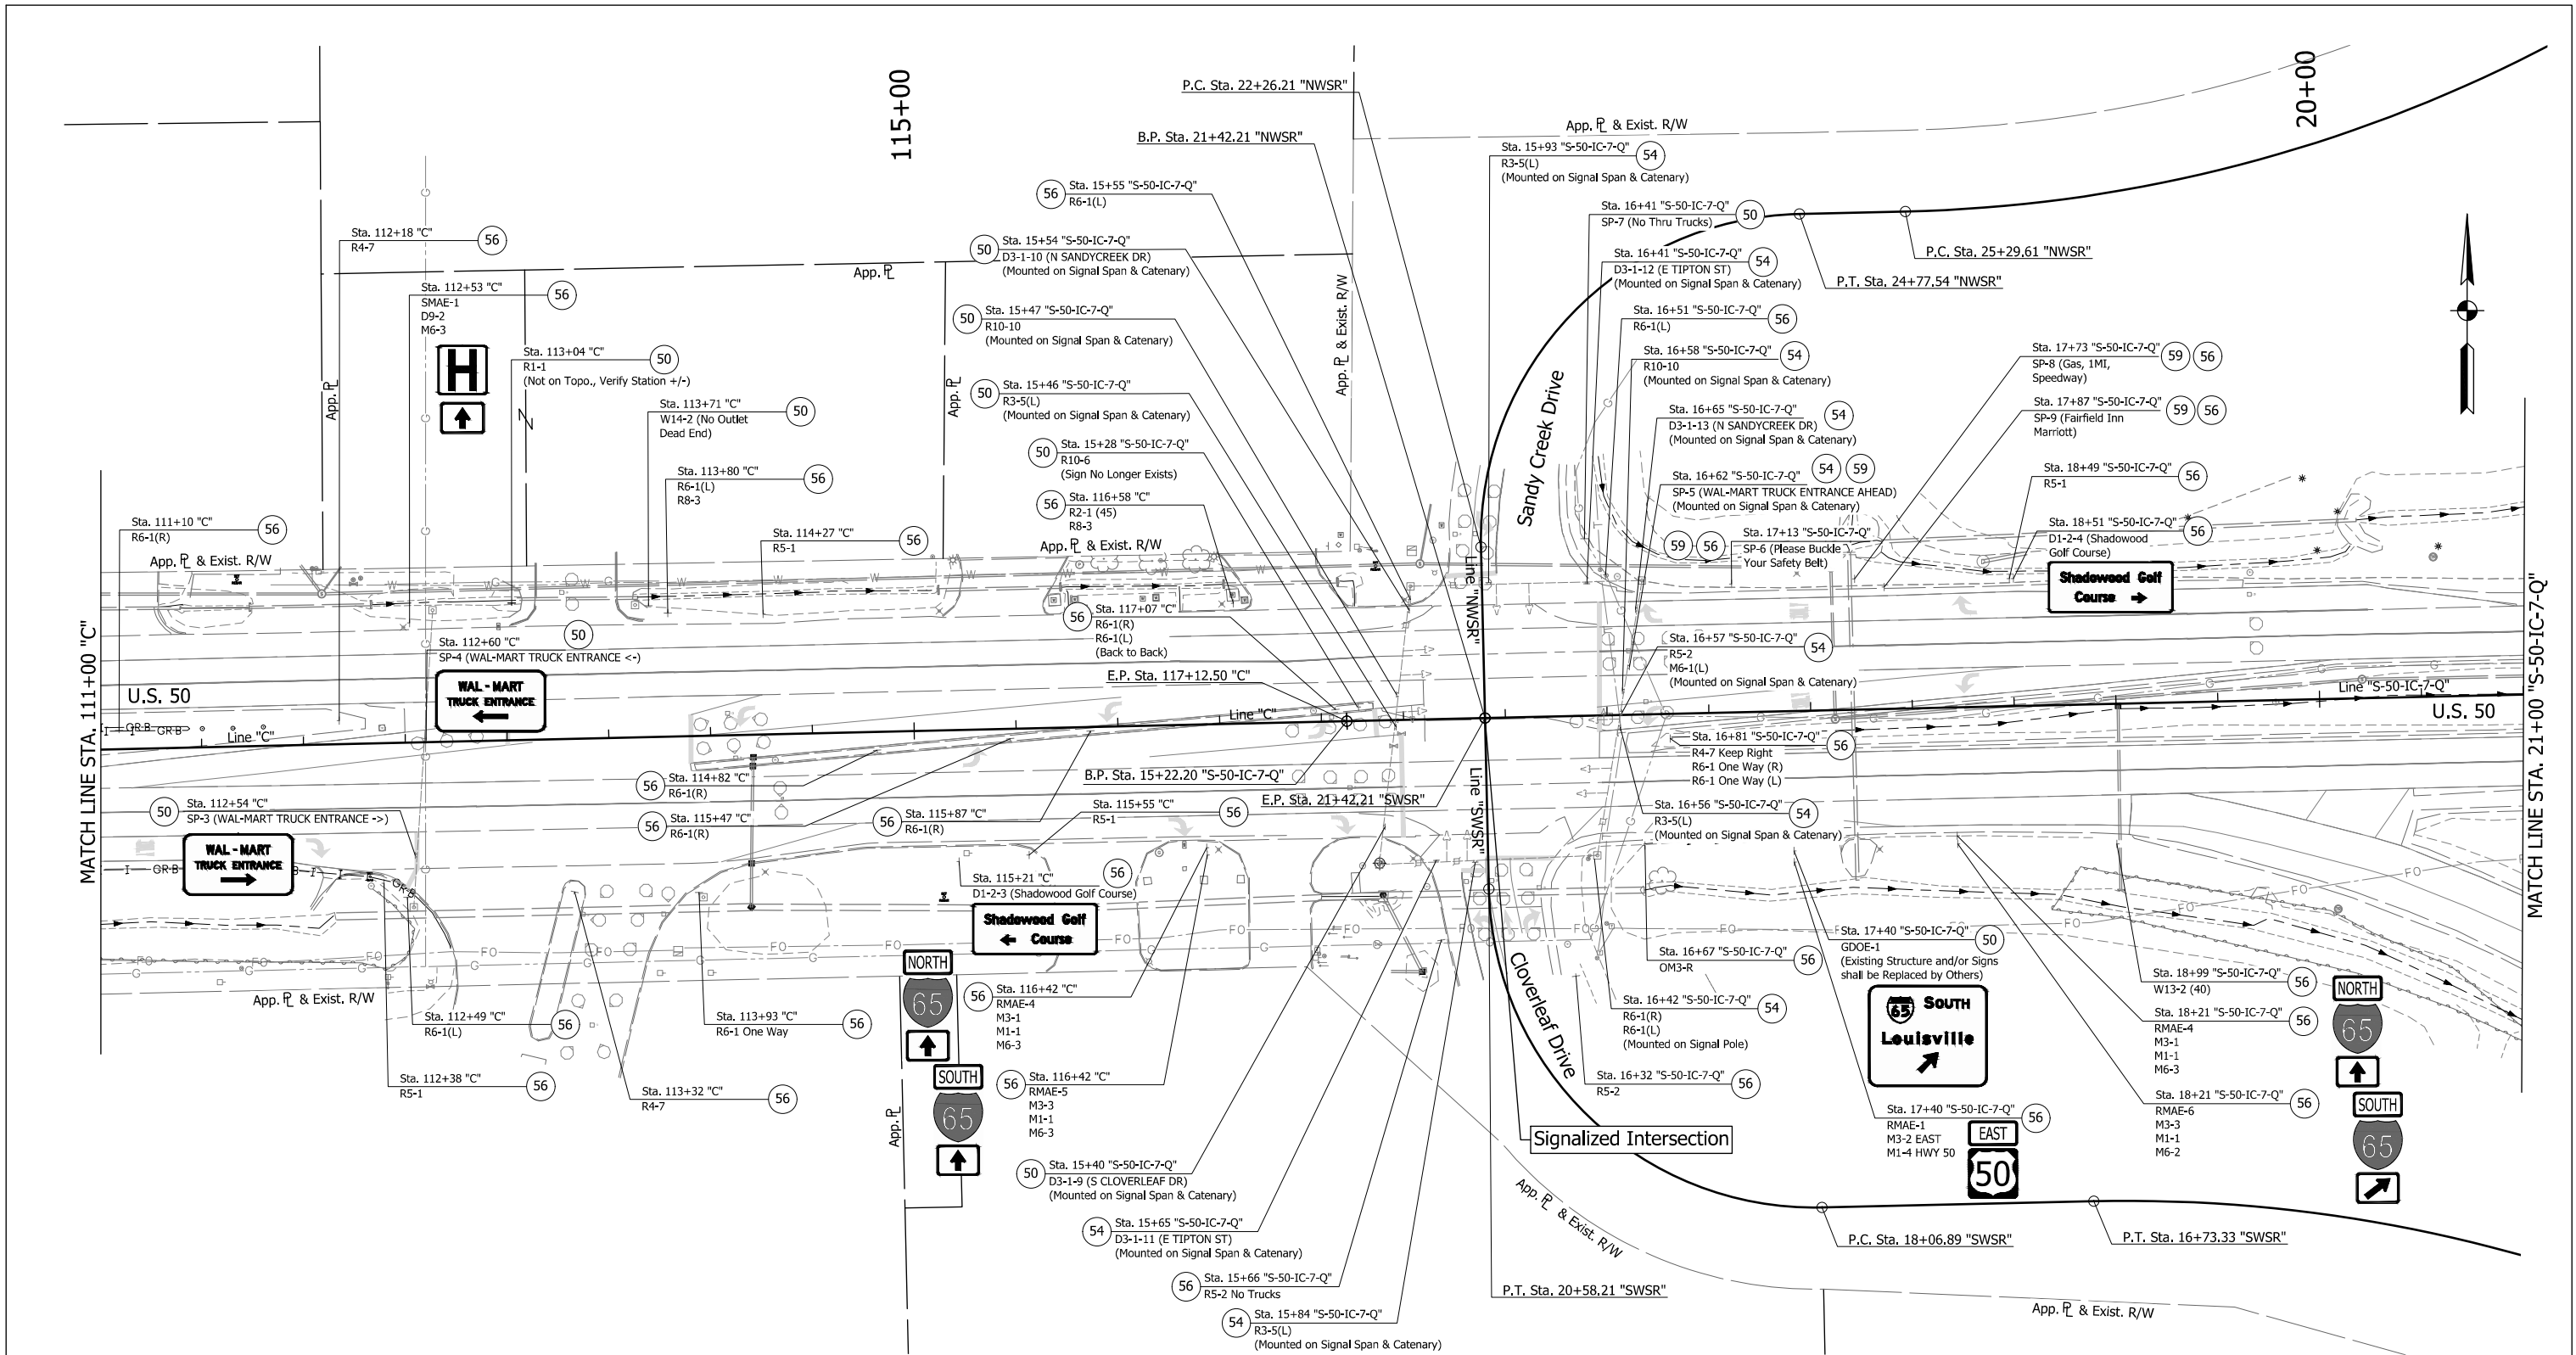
115+00

20+00

P.C. Sta. 22+26.21 "NWSR"

B.P. Sta. 21+42.21 "NWSR"

App. ℄ & Exist. R/W

Sta. 15+93 "S-50-IC-7-Q" 54
R3-5(L)
(Mounted on Signal Span & Catenary)

56 Sta. 15+55 "S-50-IC-7-Q"
R6-1(L)

Sta. 16+41 "S-50-IC-7-Q" 50
SP-7 (No Thru Trucks)

Sta. 112+18 "C" 56
R4-7

50 Sta. 15+54 "S-50-IC-7-Q"
D3-1-10 (N SANDYCREEK DR)
(Mounted on Signal Span & Catenary)

Sta. 16+41 "S-50-IC-7-Q" 54
D3-1-12 (E TIPTON ST)
(Mounted on Signal Span & Catenary)

P.C. Sta. 25+29.61 "NWSR"

P.T. Sta. 24+77.54 "NWSR"

App. ℄

Sta. 112+53 "C" 56
SMAE-1
D9-2
M6-3

50 Sta. 15+47 "S-50-IC-7-Q"
R10-10
(Mounted on Signal Span & Catenary)

Sta. 16+51 "S-50-IC-7-Q" 56
R6-1(L)

App. ℄ & Exist. R/W

Sta. 113+04 "C" 50
R1-1
(Not on Topo., Verify Station +/-)

Sta. 16+58 "S-50-IC-7-Q" 54
R10-10
(Mounted on Signal Span & Catenary)

Sta. 17+73 "S-50-IC-7-Q" 59 56
SP-8 (Gas, 1MI, Speedway)

App. ℄

App. ℄

50 Sta. 15+46 "S-50-IC-7-Q"
R3-5(L)
(Mounted on Signal Span & Catenary)

Sandy Creek Drive

Sta. 113+71 "C" 50
W14-2 (No Outlet Dead End)

Sta. 16+65 "S-50-IC-7-Q" 54
D3-1-13 (N SANDYCREEK DR)
(Mounted on Signal Span & Catenary)

Sta. 17+87 "S-50-IC-7-Q" 59 56
SP-9 (Fairfield Inn Marriott)

50 Sta. 15+28 "S-50-IC-7-Q"
R10-6
(Sign No Longer Exists)

Sta. 113+80 "C" 56
R6-1(L)
R8-3

Sta. 16+62 "S-50-IC-7-Q" 54 59
SP-5 (WAL-MART TRUCK ENTRANCE AHEAD)
(Mounted on Signal Span & Catenary)

Sta. 18+49 "S-50-IC-7-Q" 56
R5-1

Sta. 111+10 "C" 56
R6-1(R)

56 Sta. 116+58 "C"
R2-1 (45)
R8-3

Sta. 114+27 "C" 56
R5-1

59 56 Sta. 17+13 "S-50-IC-7-Q"
SP-6 (Please Buckle Your Safety Belt)

Sta. 18+51 "S-50-IC-7-Q" 56
D1-2-4 (Shadowood Golf Course)

App. ℄ & Exist. R/W

App. ℄ & Exist. R/W

Shadowood Golf Course

56 Sta. 117+07 "C"
R6-1(R)
R6-1(L)
(Back to Back)

Line "NWSR"

Sta. 112+60 "C" 50
SP-4 (WAL-MART TRUCK ENTRANCE <-)

Sta. 16+57 "S-50-IC-7-Q" 54
R5-2
M6-1(L)
(Mounted on Signal Span & Catenary)

MATCH LINE STA. 111+00 "C"

U.S. 50

WAL - MART TRUCK ENTRANCE

E.P. Sta. 117+12.50 "C"

Line "S-50-IC-7-Q"

U.S. 50

MATCH LINE STA. 21+00 "S-50-IC-7-Q"

Line "C"

Line "C"

Sta. 16+81 "S-50-IC-7-Q" 56
R4-7 Keep Right
R6-1 One Way (R)
R6-1 One Way (L)

56 Sta. 114+82 "C"
R6-1(R)

B.P. Sta. 15+22.20 "S-50-IC-7-Q"

Line "SWSR"

50 Sta. 112+54 "C"
SP-3 (WAL-MART TRUCK ENTRANCE ->)

E.P. Sta. 21+42.21 "SWSR"

Sta. 16+56 "S-50-IC-7-Q" 54
R3-5(L)
(Mounted on Signal Span & Catenary)

56 Sta. 115+47 "C"
R6-1(R)

56 Sta. 115+87 "C"
R6-1(R)

Sta. 115+55 "C" 56
R5-1

WAL - MART TRUCK ENTRANCE

Sta. 115+21 "C" 56
D1-2-3 (Shadowood Golf Course)

Shadowood Golf Course

Sta. 17+40 "S-50-IC-7-Q" 50
GDOE-1
(Existing Structure and/or Signs shall be Replaced by Others)

Sta. 16+67 "S-50-IC-7-Q" 56
OM3-R

Cloverleaf Drive

NORTH 65

56 Sta. 116+42 "C"
RMAE-4
M3-1
M1-1
M6-3

App. ℄ & Exist. R/W

Sta. 18+99 "S-50-IC-7-Q" 56
W13-2 (40)

NORTH 65

Sta. 112+49 "C" 56
R6-1(L)

Sta. 113+93 "C" 56
R6-1 One Way

Sta. 16+42 "S-50-IC-7-Q" 54
R6-1(R)
R6-1(L)
(Mounted on Signal Pole)

65 South Louisville

Sta. 18+21 "S-50-IC-7-Q" 56
RMAE-4
M3-1
M1-1
M6-3

SOUTH 65

56 Sta. 116+42 "C"
RMAE-5
M3-3
M1-1
M6-3

Sta. 112+38 "C" 56
R5-1

Sta. 113+32 "C" 56
R4-7

Sta. 16+32 "S-50-IC-7-Q" 56
R5-2

Sta. 18+21 "S-50-IC-7-Q" 56
RMAE-6
M3-3
M1-1
M6-2

SOUTH 65

App. ℄

Signalized Intersection

Sta. 17+40 "S-50-IC-7-Q" 56
RMAE-1
M3-2 EAST
M1-4 HWY 50

EAST 50

50 Sta. 15+40 "S-50-IC-7-Q"
D3-1-9 (S CLOVERLEAF DR)
(Mounted on Signal Span & Catenary)

App. ℄ & Exist. R/W

54 Sta. 15+65 "S-50-IC-7-Q"
D3-1-11 (E TIPTON ST)
(Mounted on Signal Span & Catenary)

P.C. Sta. 18+06.89 "SWSR"

P.T. Sta. 16+73.33 "SWSR"

56 Sta. 15+66 "S-50-IC-7-Q"
R5-2 No Trucks

P.T. Sta. 20+58.21 "SWSR"

App. ℄ & Exist. R/W

54 Sta. 15+84 "S-50-IC-7-Q"
R3-5(L)
(Mounted on Signal Span & Catenary)